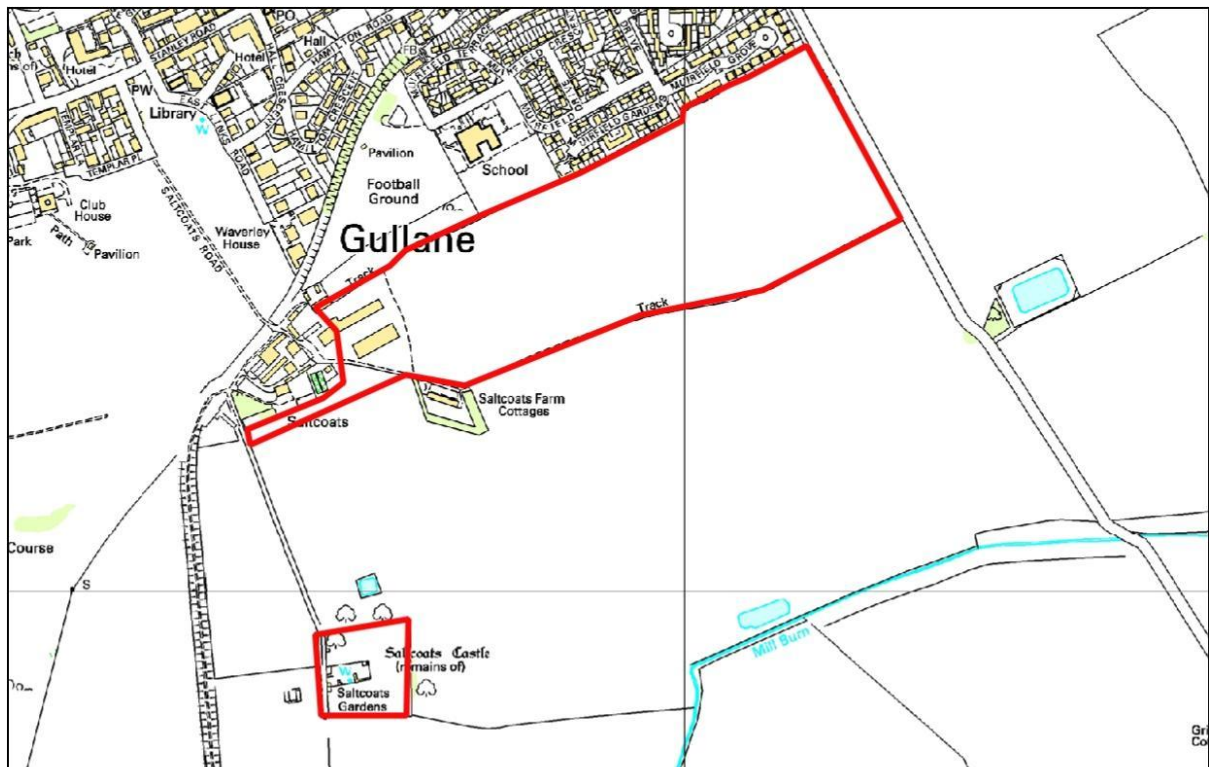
PO
Hall
STANLEY ROAD
HAMILTON ROAD
Hotel
Hotel
PW
Library
W
FB
MUIRFIELD TERRACE
MUIRFIELD CRESCENT
MUIRFIELD GROVE
MUIRFIELD GARDENS
Pavilion
School
Football Ground
TEMPLAR PL
Club House
Park
Path
Pavilion
SALTCOATS ROAD
Waverley House
Gullane
Track
Track
Saltcoats Farm Cottages
Saltcoats
Course
S
Saltcoats Castle (remains of)
W
Saltcoats Gardens
Mill Burn
Gri
Co